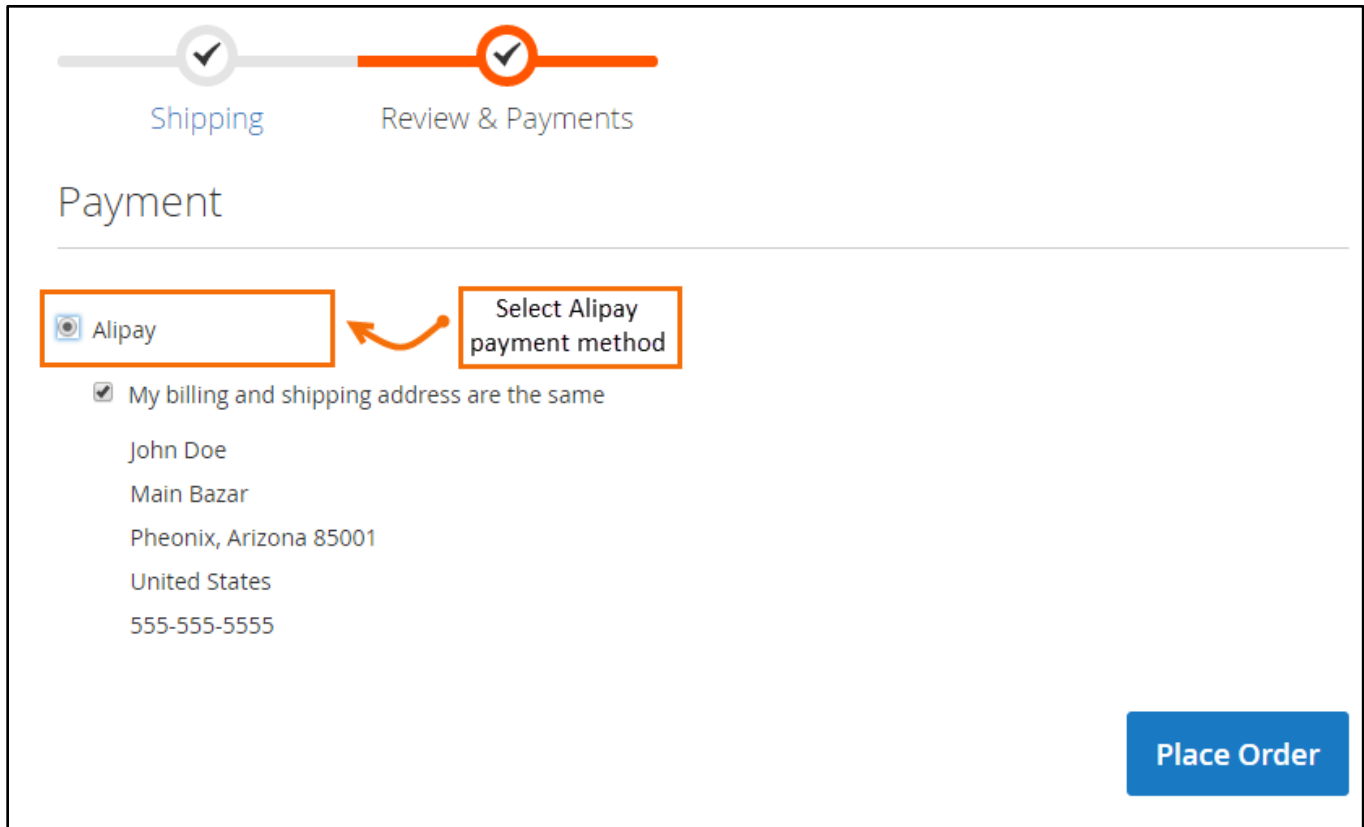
Shipping

Review & Payments

Payment

Alipay

Select Alipay payment method

My billing and shipping address are the same

John Doe

Main Bazar

Pheonix, Arizona 85001

United States

555-555-5555

Place Order